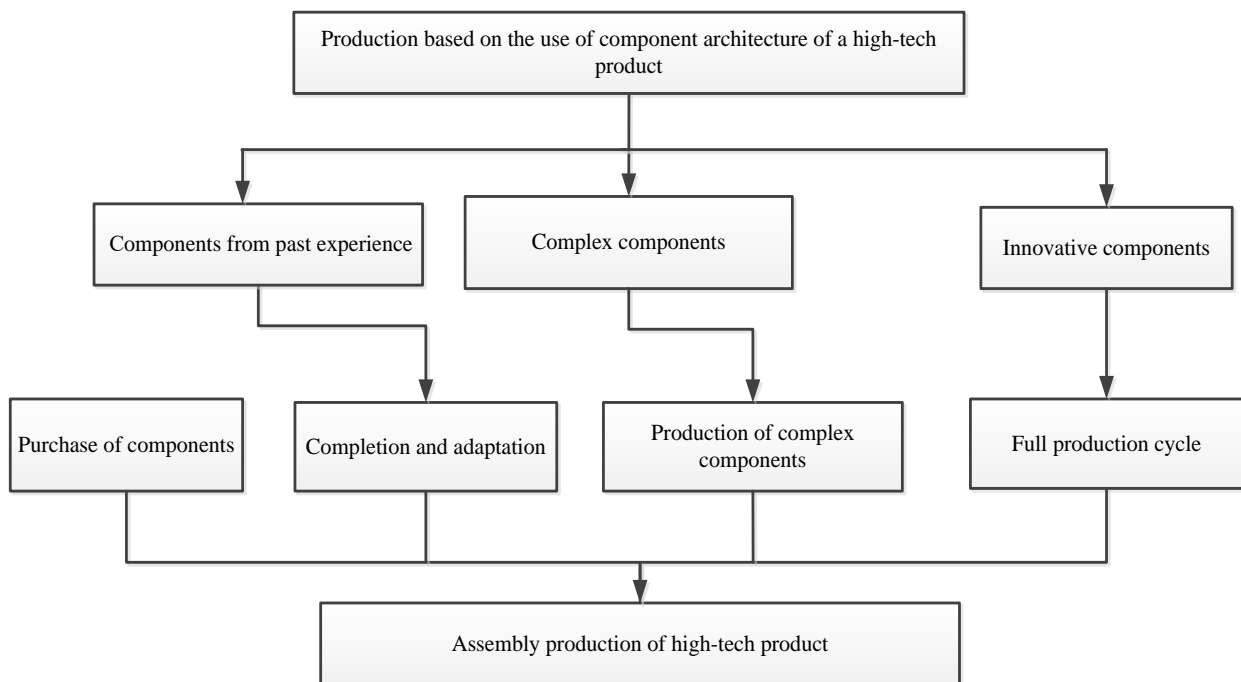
Production based on the use of component architecture of a high-tech product

Components from past experience

Complex components

Innovative components

Purchase of components

Completion and adaptation

Production of complex components

Full production cycle

Assembly production of high-tech product